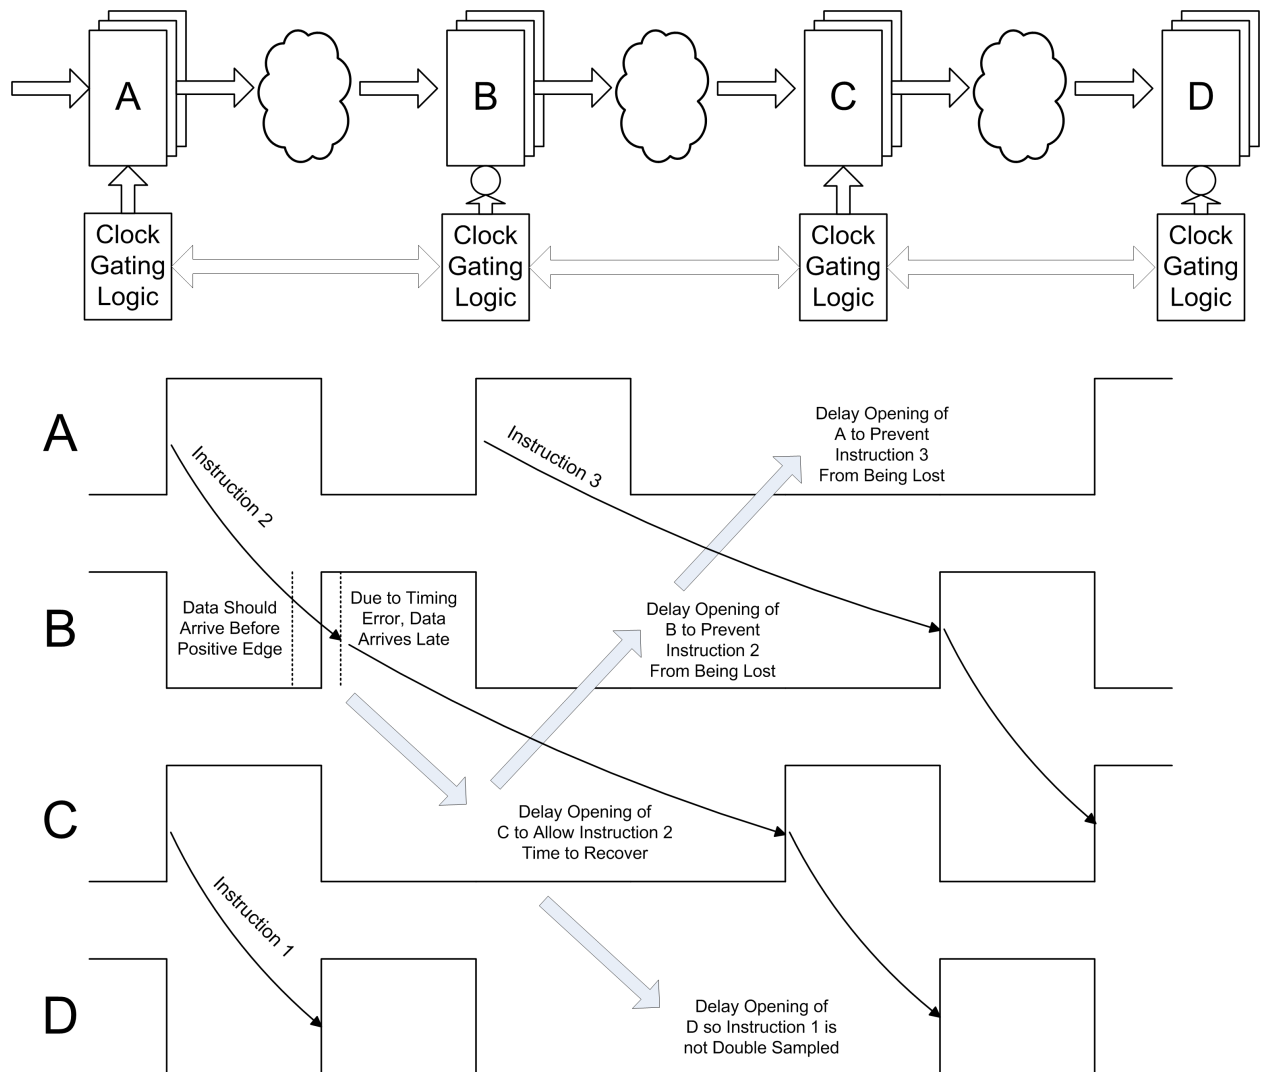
A

B

C

D

Clock Gating Logic

Clock Gating Logic

Clock Gating Logic

Clock Gating Logic

A

Instruction 2

Instruction 3

Delay Opening of A to Prevent Instruction 3 From Being Lost

B

Data Should Arrive Before Positive Edge

Due to Timing Error, Data Arrives Late

Delay Opening of B to Prevent Instruction 2 From Being Lost

C

Delay Opening of C to Allow Instruction 2 Time to Recover

Instruction 1

D

Delay Opening of D so Instruction 1 is not Double Sampled